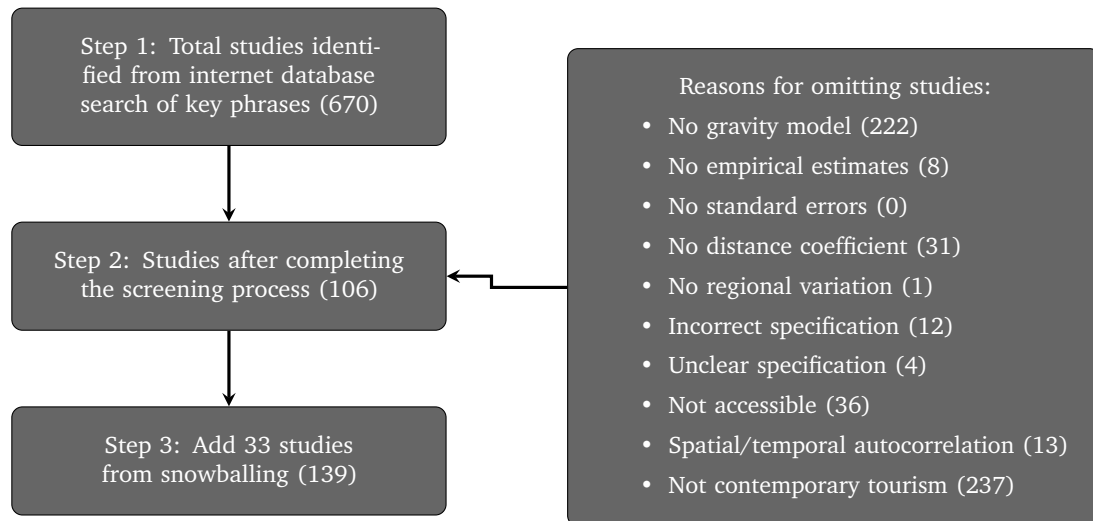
Step 1: Total studies identified from internet database search of key phrases (670)

Step 2: Studies after completing the screening process (106)

Step 3: Add 33 studies from snowballing (139)

Reasons for omitting studies:

- No gravity model (222)
- No empirical estimates (8)
- No standard errors (0)
- No distance coefficient (31)
- No regional variation (1)
- Incorrect specification (12)
- Unclear specification (4)
- Not accessible (36)
- Spatial/temporal autocorrelation (13)
- Not contemporary tourism (237)